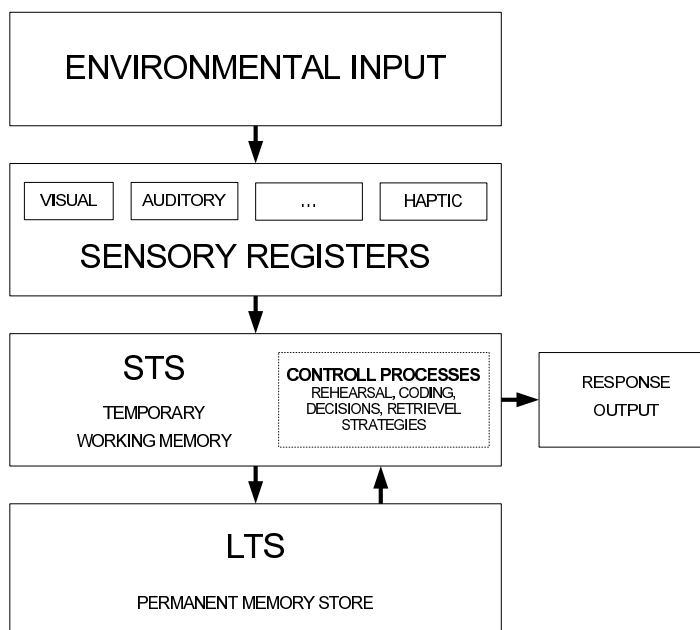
ENVIRONMENTAL INPUT

VISUAL

AUDITORY

...

HAPTIC

SENSORY REGISTERS

STS

TEMPORARY WORKING MEMORY

CONTROLL PROCESSES
REHEARSAL, CODING, DECISIONS, RETRIEVEL STRATEGIES

RESPONSE OUTPUT

LTS

PERMANENT MEMORY STORE